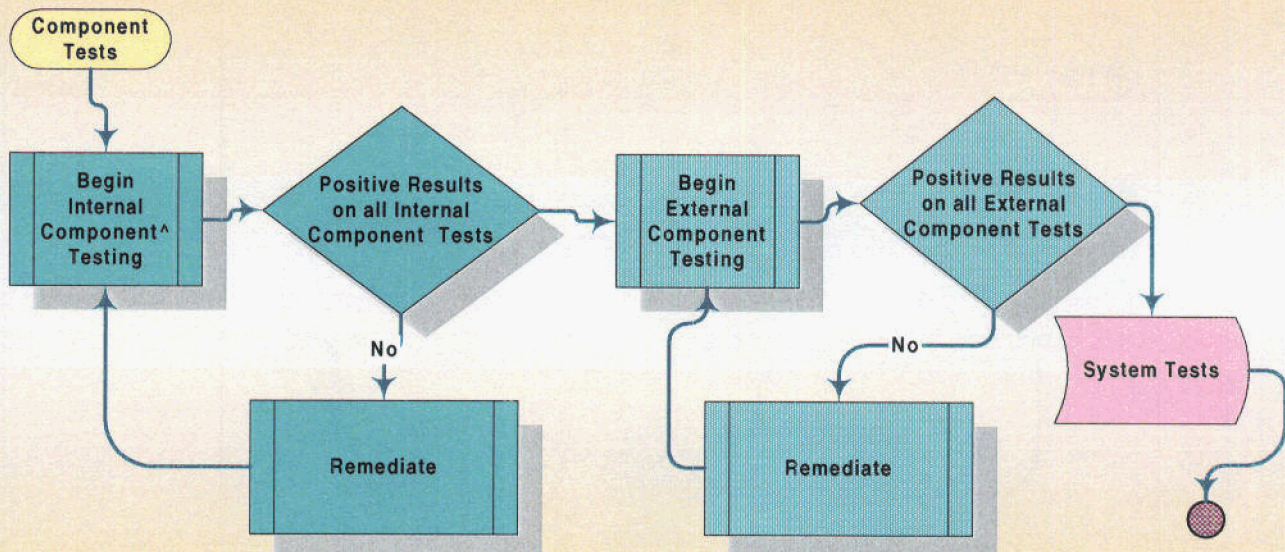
Component Tests

Begin Internal Component^ Testing

Positive Results on all Internal Component Tests

No

Remediate

Begin External Component Testing

Positive Results on all External Component Tests

No

Remediate

System Tests